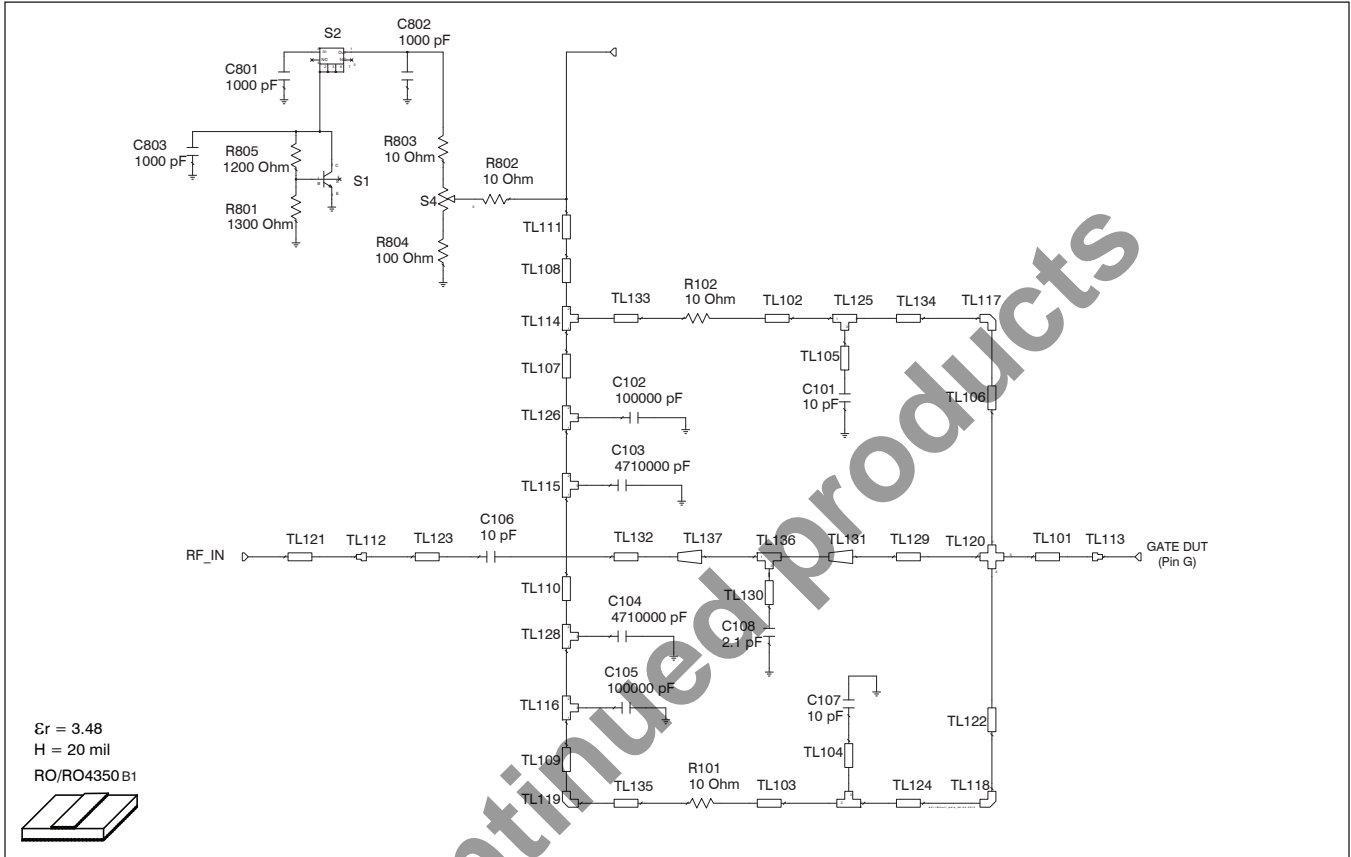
S2
C802
1000 pF
C801
1000 pF
C803
1000 pF
R805
1200 Ohm
S1
R801
1300 Ohm
R803
10 Ohm
R802
10 Ohm
S4
R804
100 Ohm
TL111
TL108
TL114
TL133
R102
10 Ohm
TL102
TL125
TL134
TL117
TL105
C101
10 pF
TL107
C102
100000 pF
TL126
TL106
C103
4710000 pF
TL115
RF_IN
TL121
TL112
TL123
C106
10 pF
TL132
TL137
TL136
TL131
TL129
TL120
TL101
TL113
GATE DUT
(Pin G)
TL110
TL130
C104
4710000 pF
TL128
C108
2.1 pF
C105
100000 pF
TL116
C107
10 pF
TL122
$\varepsilon r = 3.48$
H = 20 mil
RO/RO4350 B1
TL109
TL104
R101
10 Ohm
TL119
TL135
TL103
TL124
TL118
discontinued products